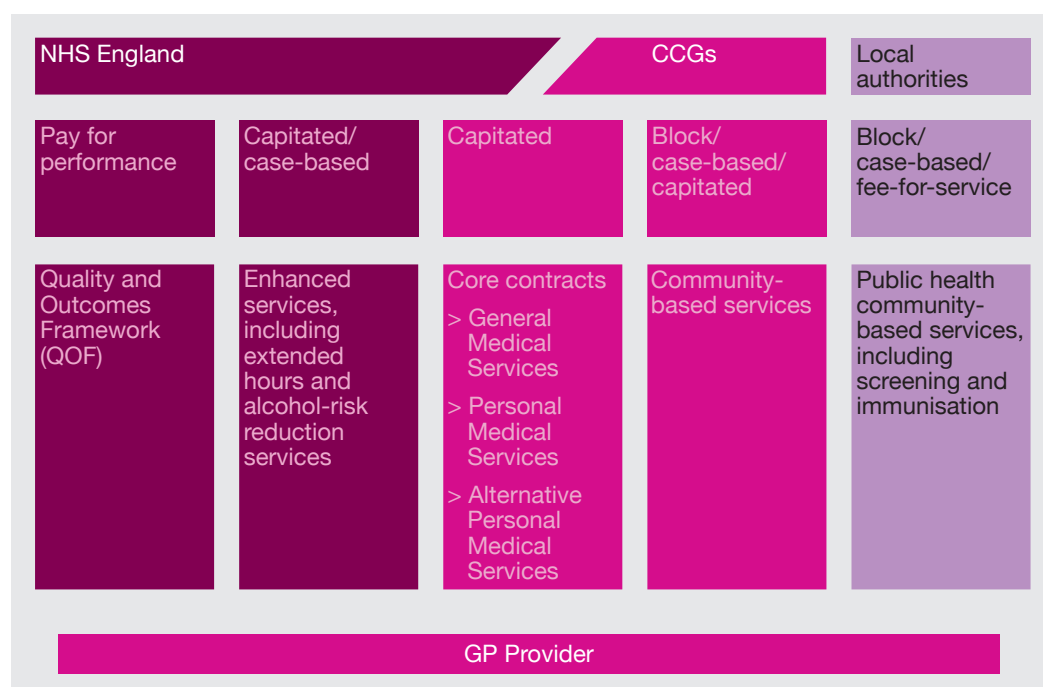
NHS England

CCGs

Local authorities

Pay for performance

Capitated/ case-based

Capitated

Block/ case-based/ capitated

Block/ case-based/ fee-for-service

Quality and Outcomes Framework (QOF)

Enhanced services, including extended hours and alcohol-risk reduction services

Core contracts
> General Medical Services
> Personal Medical Services
> Alternative Personal Medical Services

Community-based services

Public health community-based services, including screening and immunisation

GP Provider